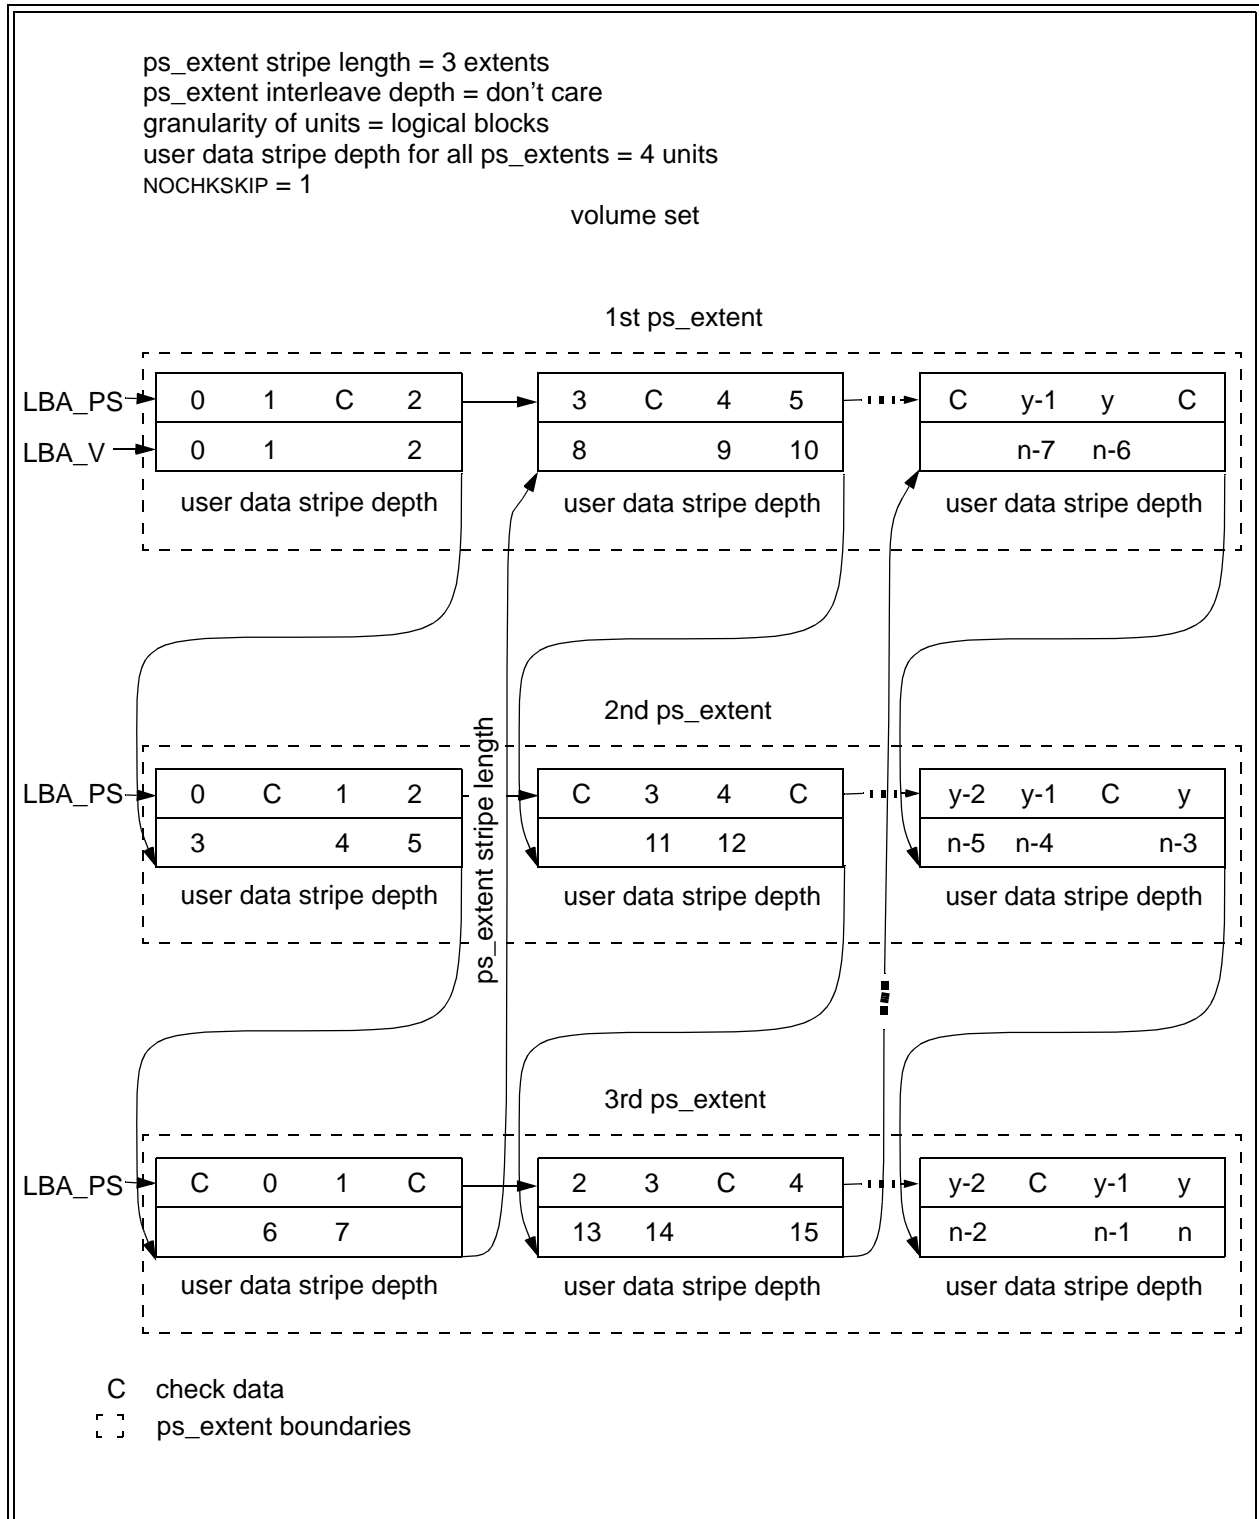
ps_extent stripe length = 3 extents
ps_extent interleave depth = don't care
granularity of units = logical blocks
user data stripe depth for all ps_extents = 4 units
NOCHKSKIP = 1

volume set

1st ps_extent

LBA_PS
LBA_V

| 0 | 1 | C | 2 |
|---|---|---|---|
| 0 | 1 | | 2 |

user data stripe depth

| 3 | C | 4 | 5 |
|---|---|---|---|
| 8 | | 9 | 10 |

user data stripe depth

| C | y-1 | y | C |
|---|---|---|---|
| | n-7 | n-6 | |

user data stripe depth

2nd ps_extent

ps_extent stripe length

LBA_PS

| 0 | C | 1 | 2 |
|---|---|---|---|
| 3 | | 4 | 5 |

user data stripe depth

| C | 3 | 4 | C |
|---|---|---|---|
| | 11 | 12 | |

user data stripe depth

| y-2 | y-1 | C | y |
|---|---|---|---|
| n-5 | n-4 | | n-3 |

user data stripe depth

3rd ps_extent

LBA_PS

| C | 0 | 1 | C |
|---|---|---|---|
| | 6 | 7 | |

user data stripe depth

| 2 | 3 | C | 4 |
|---|---|---|---|
| 13 | 14 | | 15 |

user data stripe depth

| y-2 | C | y-1 | y |
|---|---|---|---|
| n-2 | | n-1 | n |

user data stripe depth

C check data
ps_extent boundaries